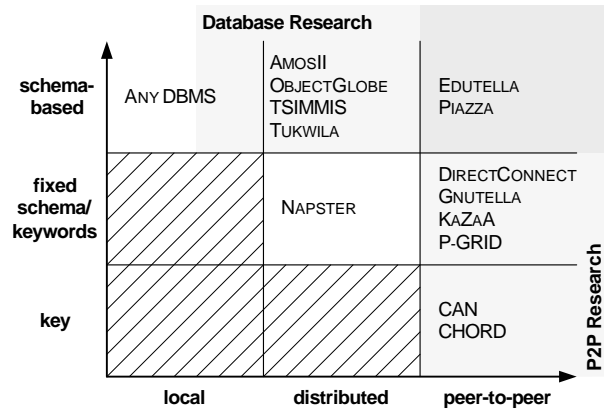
Database Research

schema-based

ANY DBMS

AMOSII
OBJECTGLOBE
TSIMMIS
TUKWILA

EDUTELLA
PIAZZA

fixed schema/ keywords

NAPSTER

DIRECTCONNECT
GNUTELLA
KAZAA
P-GRID

key

CAN
CHORD

P2P Research

local

distributed

peer-to-peer